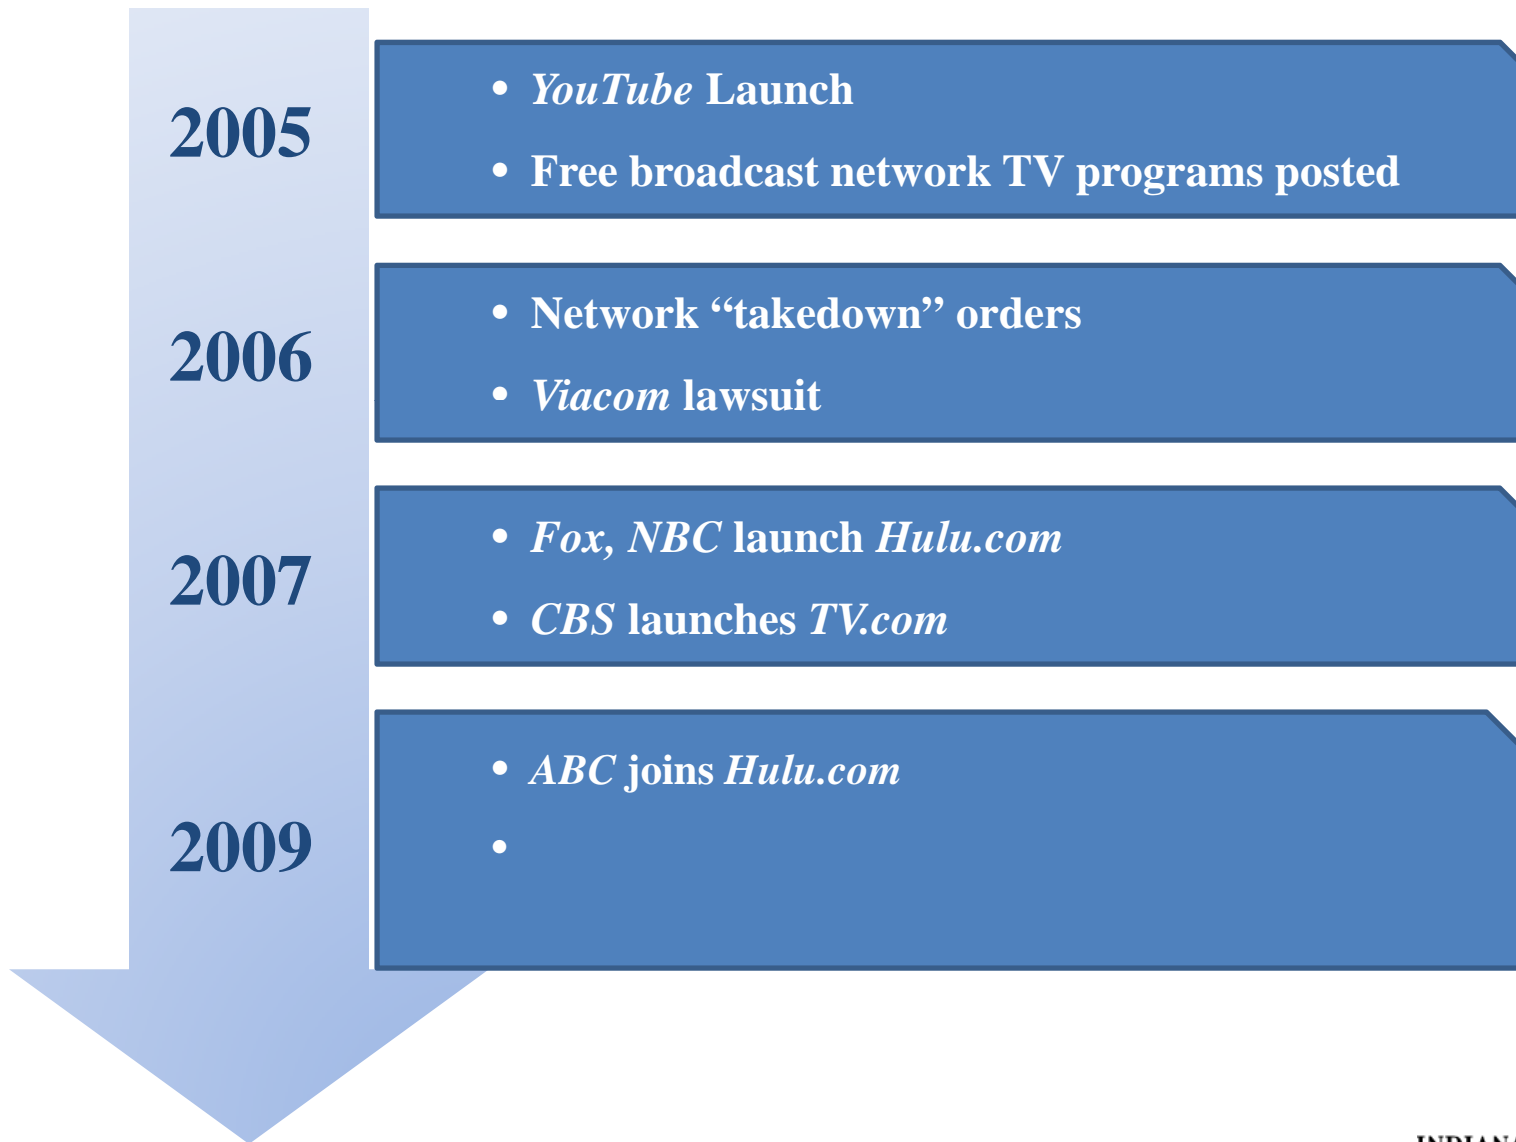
2005

- YouTube Launch
- Free broadcast network TV programs posted

2006

- Network “takedown” orders
- Viacom lawsuit

2007

- Fox, NBC launch Hulu.com
- CBS launches TV.com

2009

- ABC joins Hulu.com
-

INDIAN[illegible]